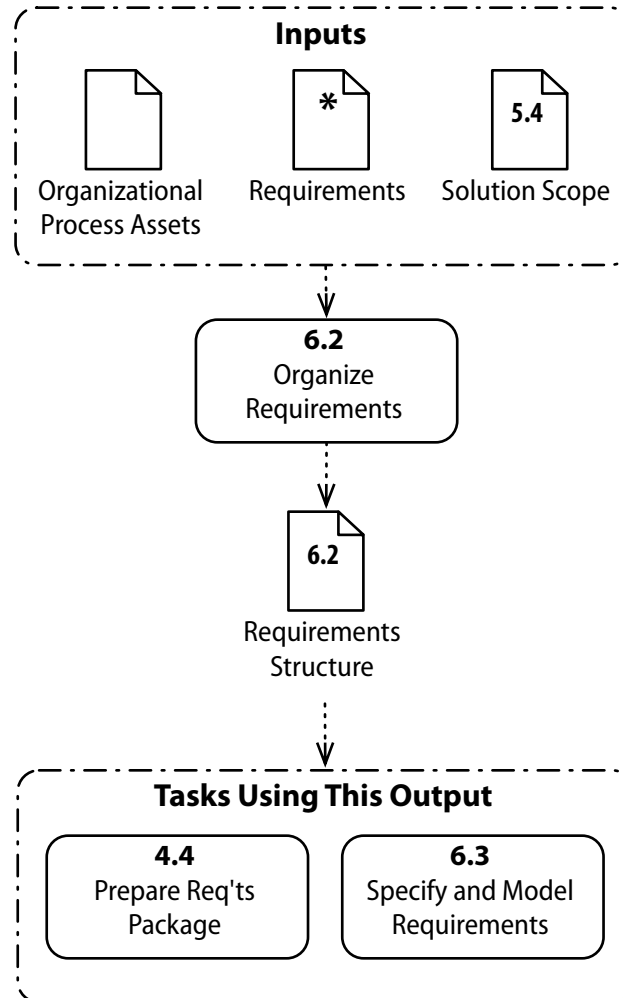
Inputs

Organizational Process Assets

*
Requirements

5.4
Solution Scope

6.2
Organize Requirements

6.2
Requirements Structure

Tasks Using This Output

4.4
Prepare Req'ts Package

6.3
Specify and Model Requirements